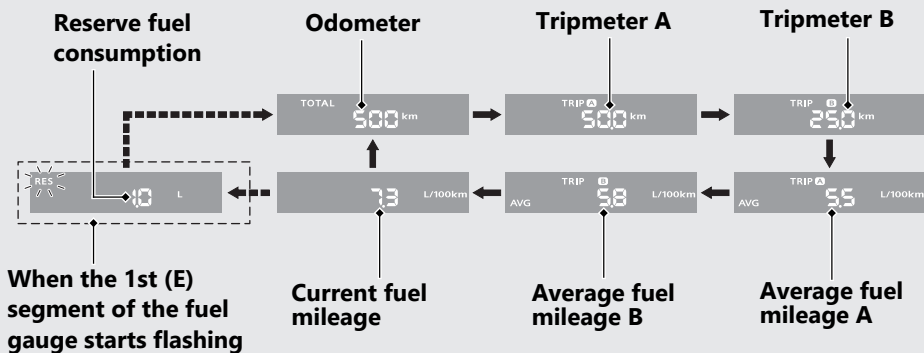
Reserve fuel consumption

Odometer

Tripmeter A

Tripmeter B

TOTAL 500 km

TRIP A 50.0 km

TRIP B 25.0 km

RES 1.0 L

7.3 L/100km

TRIP B AVG 5.8 L/100km

TRIP A AVG 5.5 L/100km

When the 1st (E) segment of the fuel gauge starts flashing

Current fuel mileage

Average fuel mileage B

Average fuel mileage A